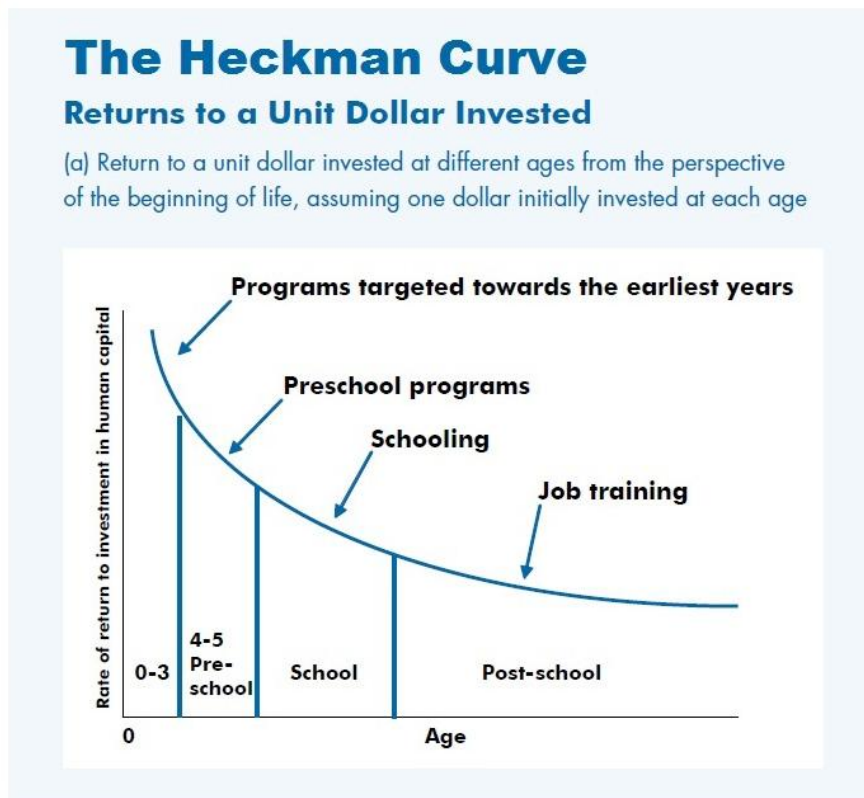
The Heckman Curve

Returns to a Unit Dollar Invested

(a) Return to a unit dollar invested at different ages from the perspective of the beginning of life, assuming one dollar initially invested at each age

Programs targeted towards the earliest years

Preschool programs

Schooling

Job training

Rate of return to investment in human capital

0-3

4-5 Pre-school

School

Post-school

0

Age